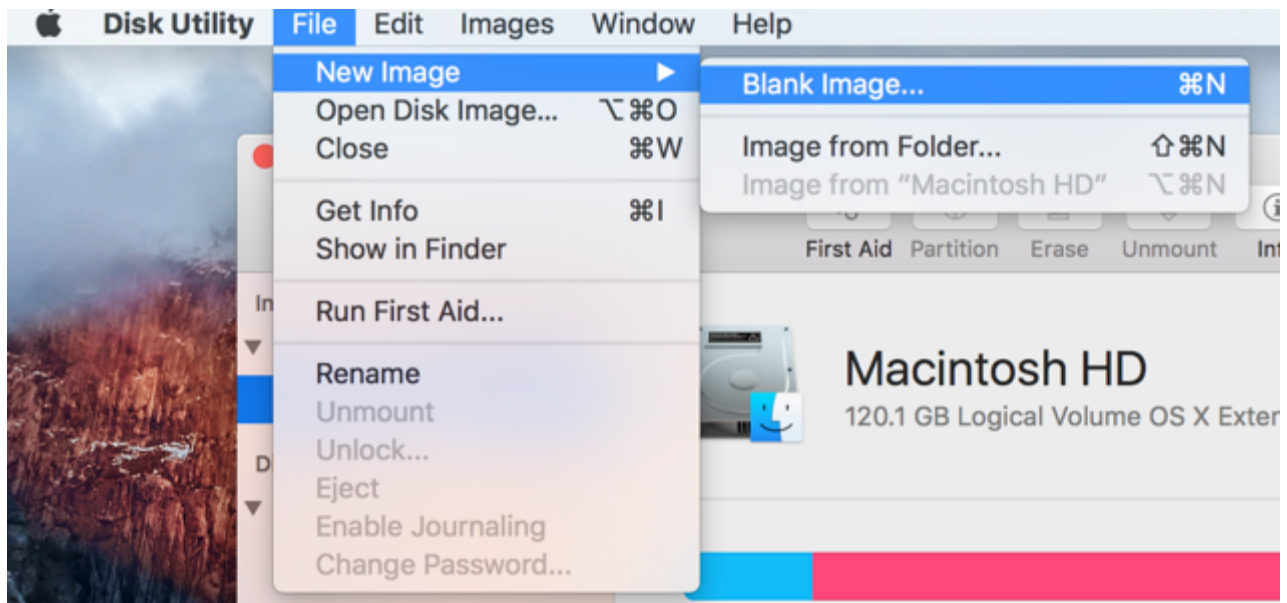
Disk Utility File Edit Images Window Help

New Image ▶
Open Disk Image... ⌥⌘O
Close ⌘W
Get Info ⌘I
Show in Finder
Run First Aid...
Rename
Unmount
Unlock...
Eject
Enable Journaling
Change Password...

Blank Image... ⌘N
Image from Folder... ⇧⌘N
Image from "Macintosh HD" ⌥⌘N

In
D

First Aid Partition Erase Unmount In

Macintosh HD
120.1 GB Logical Volume OS X Exter